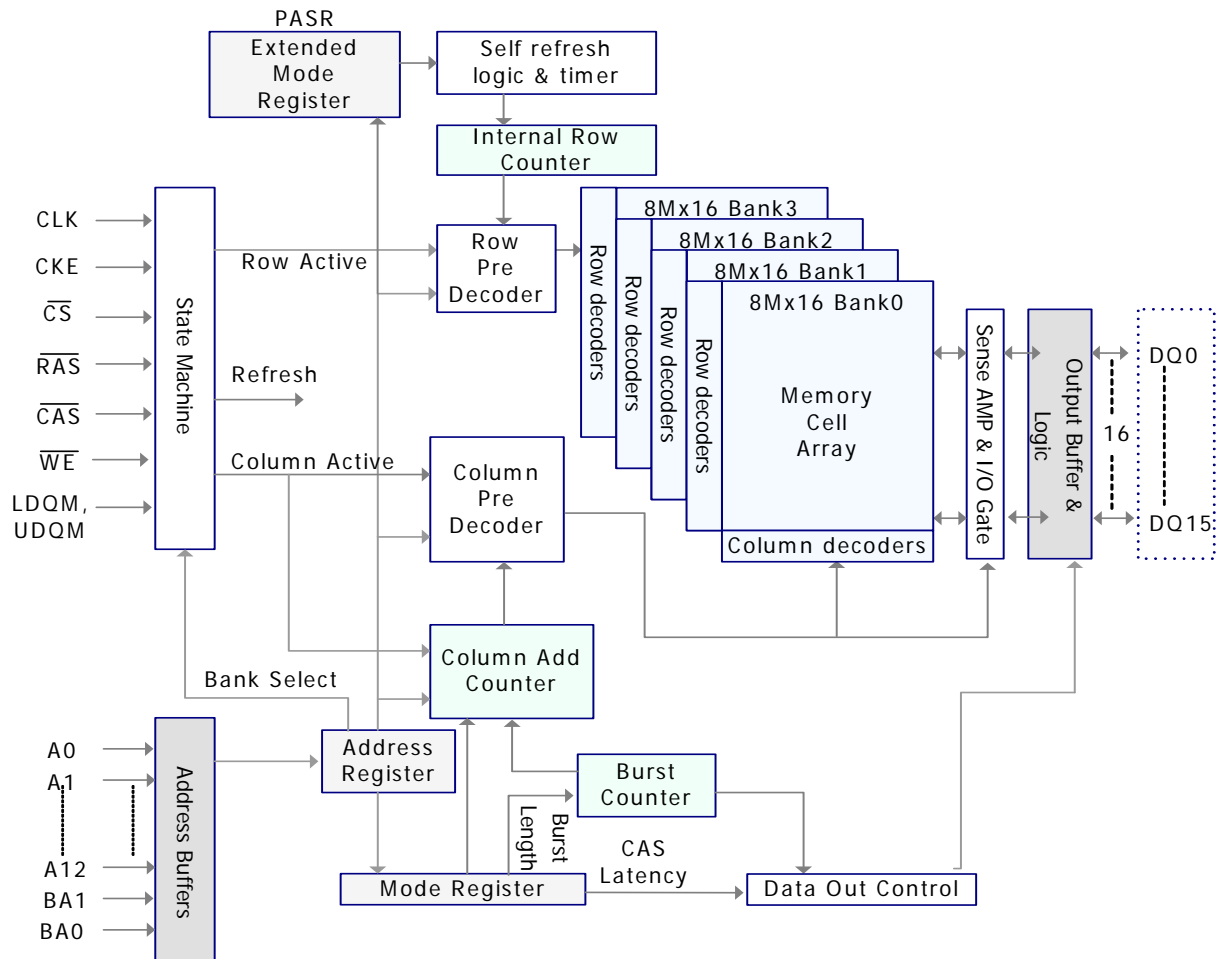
PASR
Extended
Mode
Register

Self refresh
logic & timer

Internal Row
Counter

CLK
CKE
$\overline{CS}$
$\overline{RAS}$
$\overline{CAS}$
$\overline{WE}$
LDQM,
UDQM

State Machine

Row Active

Row
Pre
Decoder

Refresh

Column Active

Column
Pre
Decoder

Row decoders
Row decoders
Row decoders
Row decoders

8Mx16 Bank3
8Mx16 Bank2
8Mx16 Bank1
8Mx16 Bank0

Memory
Cell
Array

Column decoders

Sense AMP & I/O Gate

Output Buffer & Logic

DQ0
16
DQ15

Bank Select

Column Add
Counter

A0
A1
A12
BA1
BA0

Address Buffers

Address
Register

Burst
Counter

Burst
Length

CAS
Latency

Mode Register

Data Out Control